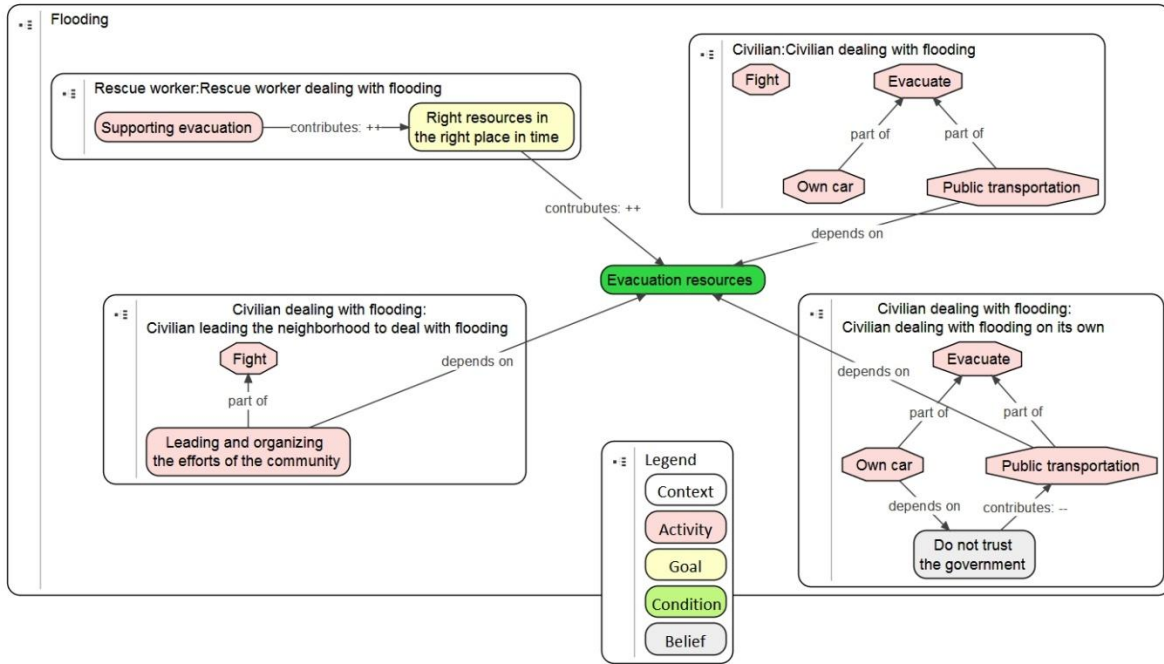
Flooding

Rescue worker:Rescue worker dealing with flooding

Supporting evacuation

contributes: ++

Right resources in the right place in time

Civilian:Civilian dealing with flooding

Fight

Evacuate

part of

part of

Own car

Public transportation

contrubutes: ++

depends on

Evacuation resources

Civilian dealing with flooding: Civilian leading the neighborhood to deal with flooding

Fight

part of

depends on

Leading and organizing the efforts of the community

Civilian dealing with flooding: Civilian dealing with flooding on its own

Evacuate

depends on

part of

part of

Own car

Public transportation

depends on

contributes: --

Do not trust the government

Legend

Context

Activity

Goal

Condition

Belief